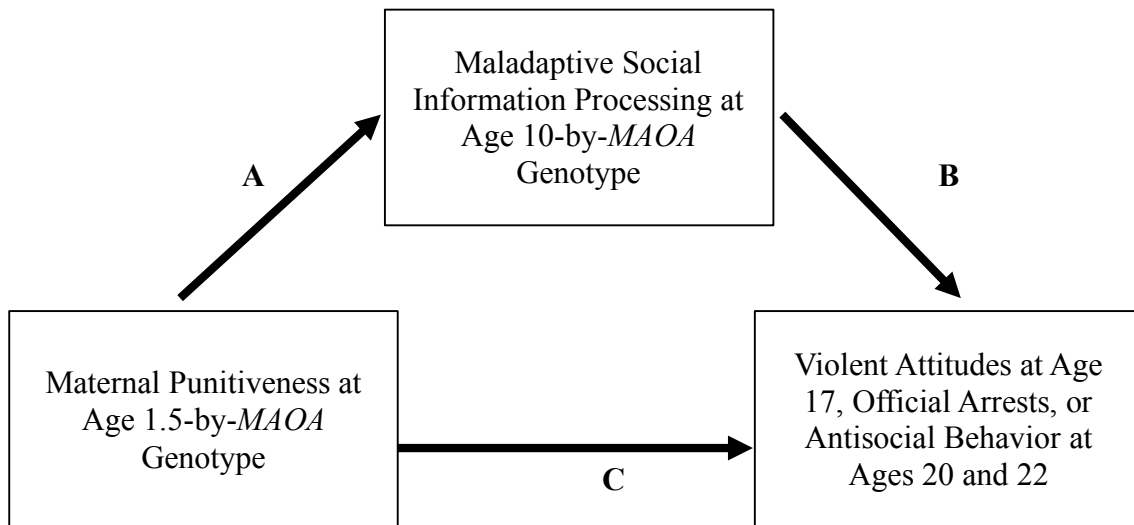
Maladaptive Social Information Processing at Age 10-by-*MAOA* Genotype

A

B

Maternal Punitiveness at Age 1.5-by-*MAOA* Genotype

Violent Attitudes at Age 17, Official Arrests, or Antisocial Behavior at Ages 20 and 22

C